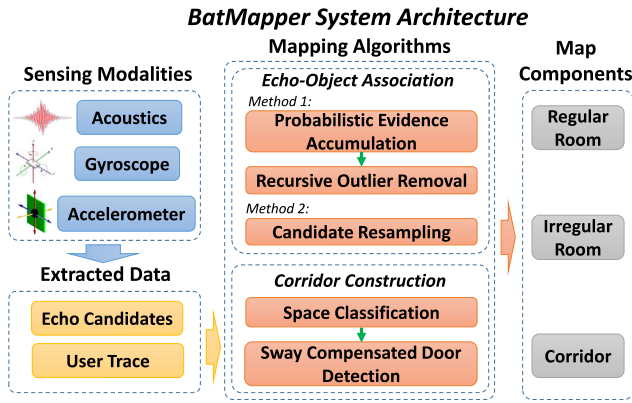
BatMapper System Architecture

Sensing Modalities

Acoustics

Gyroscope

Accelerometer

Extracted Data

Echo Candidates

User Trace

Mapping Algorithms

Echo-Object Association

Method 1:

Probabilistic Evidence Accumulation

Recursive Outlier Removal

Method 2:

Candidate Resampling

Corridor Construction

Space Classification

Sway Compensated Door Detection

Map Components

Regular Room

Irregular Room

Corridor